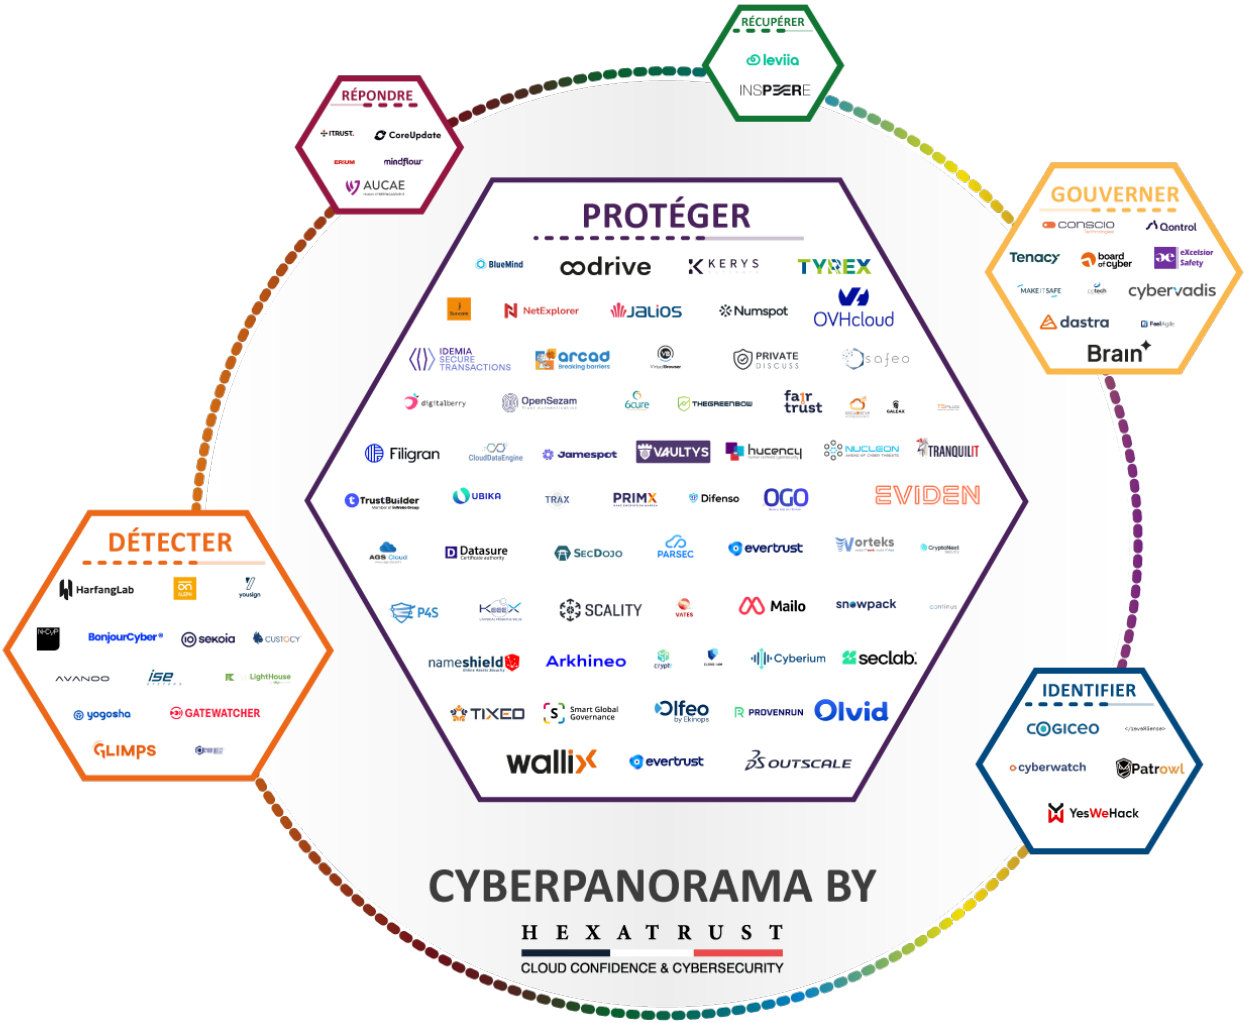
RÉCUPÉRER
leviia
INSPERE

RÉPONDRE
ITRUST.
CoreUpdate
ERIUM
mindflow
AUCAE

GOUVERNER
conscio
Qontrol
Tenacy
board of cyber
eXcelsior Safety
MAKE IT SAFE
cybervadis
dastra
Brain

PROTÉGER
BlueMind
oodrive
KERYS
TYREX
NetExplorer
JALIOS
Numspot
OVHcloud
IDEMIA SECURE TRANSACTIONS
arcad
PRIVATE DISCUSS
safeo
digitalberry
OpenSezam
6cure
THEGREENBOW
fair trust
GALEAX
Filigran
CloudDataEngine
Jamespot
VAULTYS
hucency
NUCLEON
TRANQUILIT
TrustBuilder
UBIKA
TRAX
PRIMX
Difenso
OGO
EVIDEN
AGS Cloud
Datasure
SECDOJO
PARSEC
evertrust
Vorteks
CryptoNext
P4S
KeeeX
SCALITY
VATES
Mailo
snowpack
nameshield
Arkhineo
Crypt
Cyberium
seclab.
TIXEO
Smart Global Governance
Olfeo
PROVENRUN
Olvid
wallix
evertrust
OUTSCALE

DÉTECTER
HarfangLab
yousign
BonjourCyber
sekoia
CUSTOCY
AVANOO
ise
LightHouse
yogosha
GATEWATCHER
GLIMPS

IDENTIFIER
COGICEO
cyberwatch
Patrowl
YesWeHack

CYBERPANORAMA BY
HEXATRUST
CLOUD CONFIDENCE & CYBERSECURITY